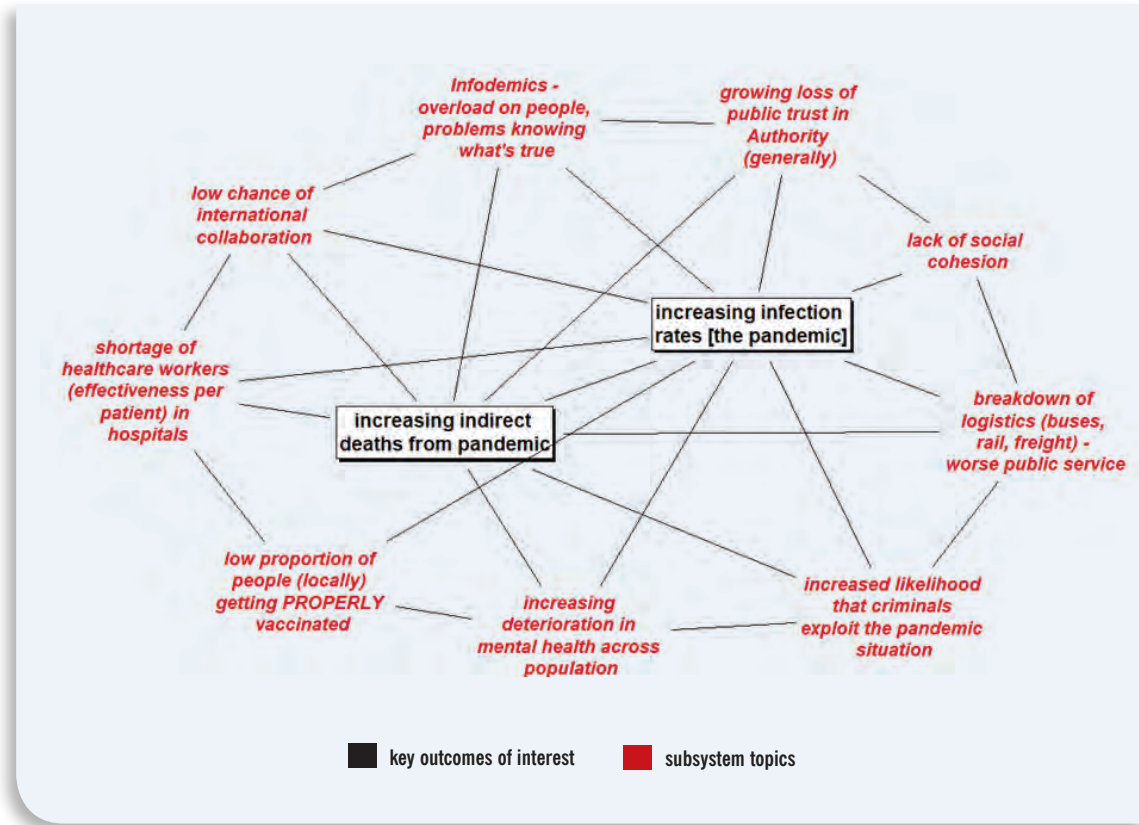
Infodemics - overload on people, problems knowing what's true

growing loss of public trust in Authority (generally)

low chance of international collaboration

lack of social cohesion

increasing infection rates [the pandemic]

shortage of healthcare workers (effectiveness per patient) in hospitals

increasing indirect deaths from pandemic

breakdown of logistics (buses, rail, freight) - worse public service

low proportion of people (locally) getting PROPERLY vaccinated

increasing deterioration in mental health across population

increased likelihood that criminals exploit the pandemic situation

key outcomes of interest

subsystem topics